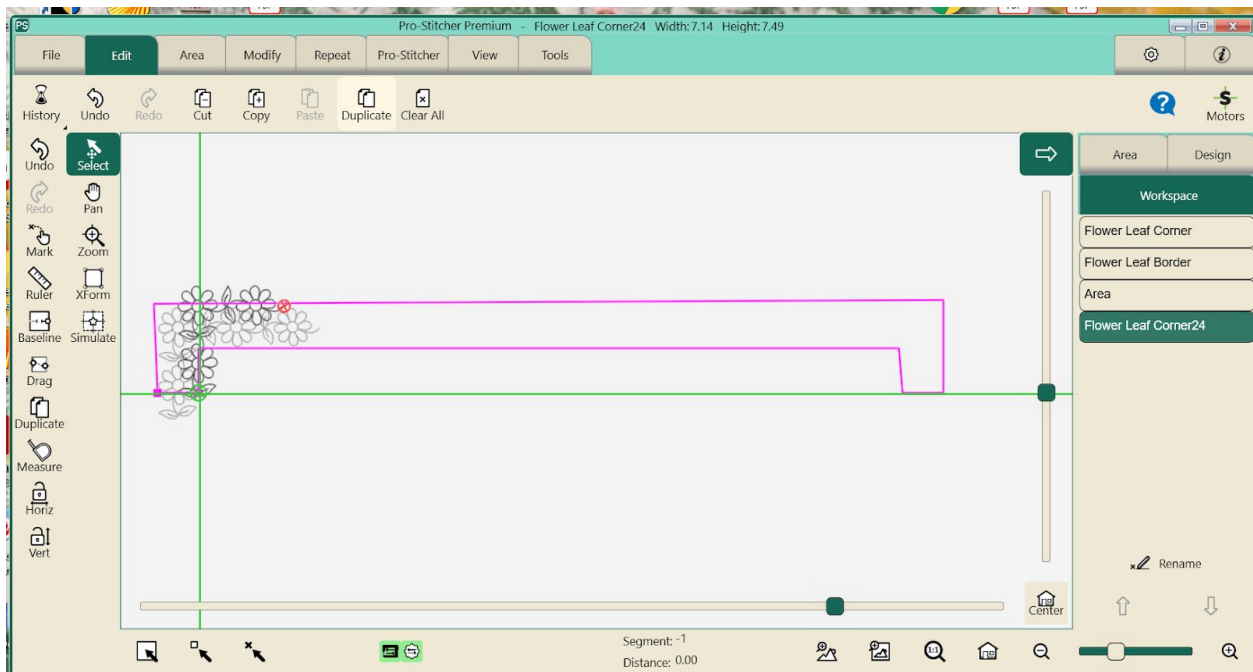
Pro-Stitcher Premium - Flower Leaf Corner24 Width: 7.14 Height: 7.49

File
Edit
Area
Modify
Repeat
Pro-Stitcher
View
Tools

History
Undo
Redo
Cut
Copy
Paste
Duplicate
Clear All

Motors

Undo
Select
Redo
Pan
Mark
Zoom
Ruler
XForm
Baseline
Simulate
Drag
Duplicate
Measure
Horiz
Vert

Area
Design
Workspace
Flower Leaf Corner
Flower Leaf Border
Area
Flower Leaf Corner24

Rename

Center

Segment: -1
Distance: 0.00